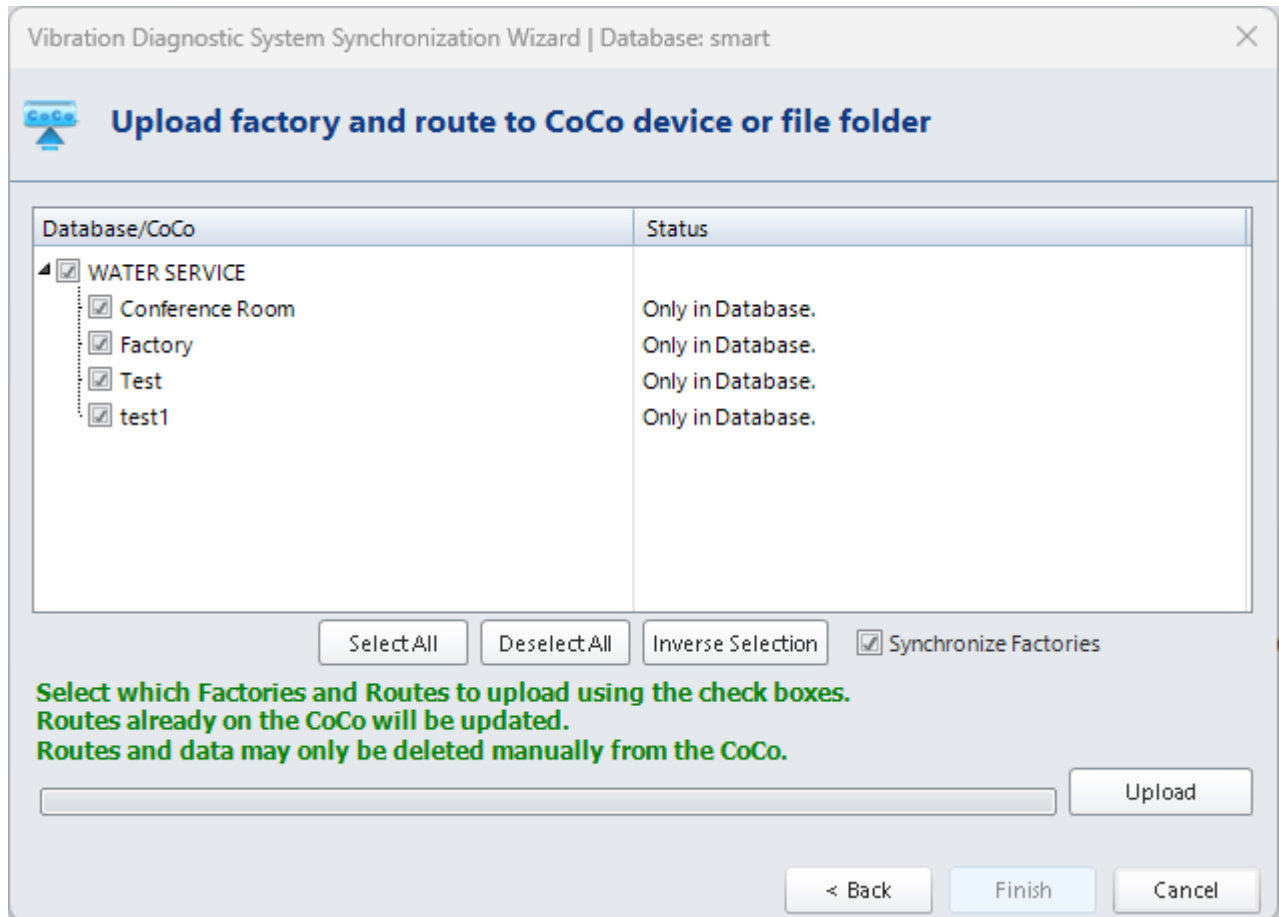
Vibration Diagnostic System Synchronization Wizard | Database: smart

CoCo

Upload factory and route to CoCo device or file folder

| Database/CoCo | Status |
|---|---|
| WATER SERVICE | |
| Conference Room | Only in Database. |
| Factory | Only in Database. |
| Test | Only in Database. |
| test1 | Only in Database. |

Select All  Deselect All  Inverse Selection  Synchronize Factories

Select which Factories and Routes to upload using the check boxes.
Routes already on the CoCo will be updated.
Routes and data may only be deleted manually from the CoCo.

Upload

< Back  Finish  Cancel